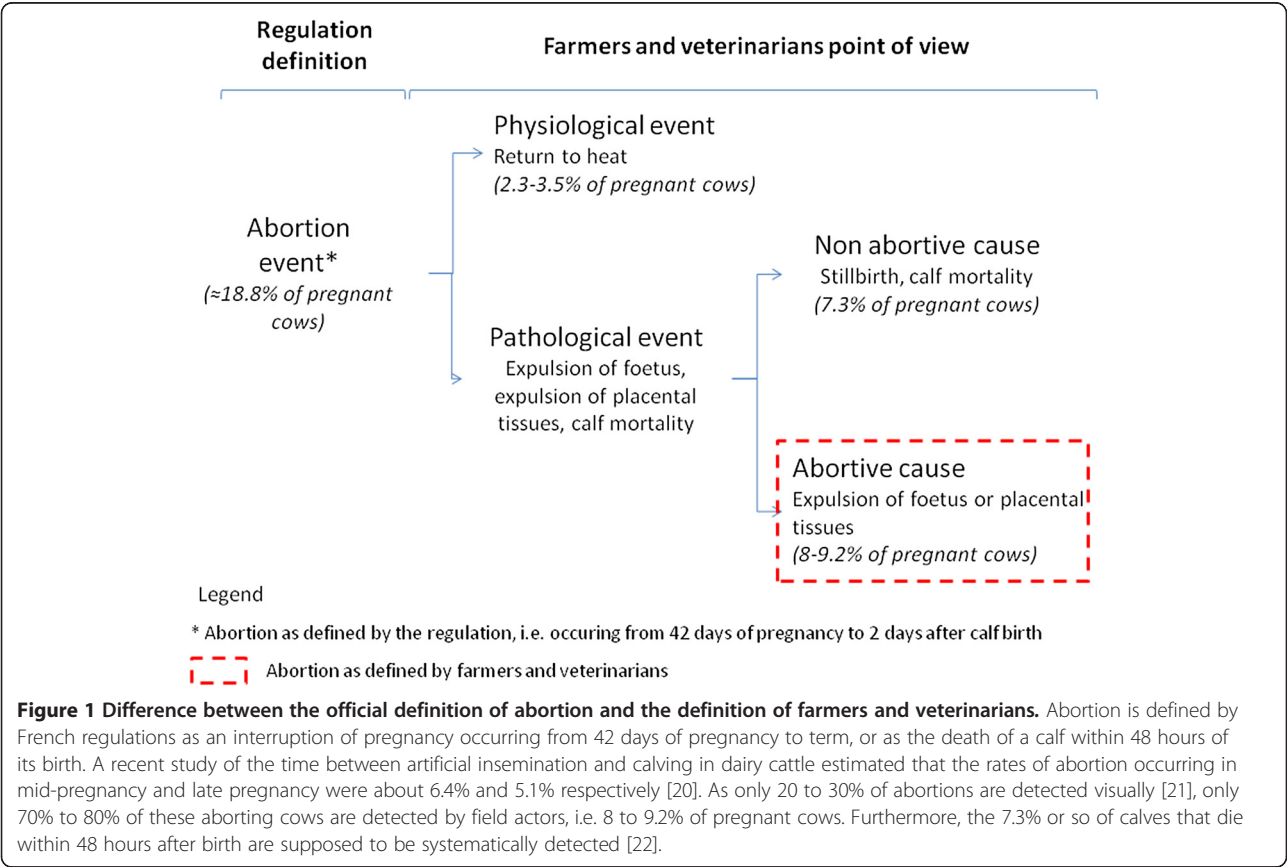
Regulation definition

Farmers and veterinarians point of view

Abortion event*
(≈18.8% of pregnant cows)

Physiological event
Return to heat
(2.3-3.5% of pregnant cows)

Pathological event
Expulsion of foetus, expulsion of placental tissues, calf mortality

Non abortive cause
Stillbirth, calf mortality
(7.3% of pregnant cows)

Abortive cause
Expulsion of foetus or placental tissues
(8-9.2% of pregnant cows)

Legend

* Abortion as defined by the regulation, i.e. occuring from 42 days of pregnancy to 2 days after calf birth

Abortion as defined by farmers and veterinarians

**Figure 1 Difference between the official definition of abortion and the definition of farmers and veterinarians.** Abortion is defined by French regulations as an interruption of pregnancy occurring from 42 days of pregnancy to term, or as the death of a calf within 48 hours of its birth. A recent study of the time between artificial insemination and calving in dairy cattle estimated that the rates of abortion occurring in mid-pregnancy and late pregnancy were about 6.4% and 5.1% respectively [20]. As only 20 to 30% of abortions are detected visually [21], only 70% to 80% of these aborting cows are detected by field actors, i.e. 8 to 9.2% of pregnant cows. Furthermore, the 7.3% or so of calves that die within 48 hours after birth are supposed to be systematically detected [22].